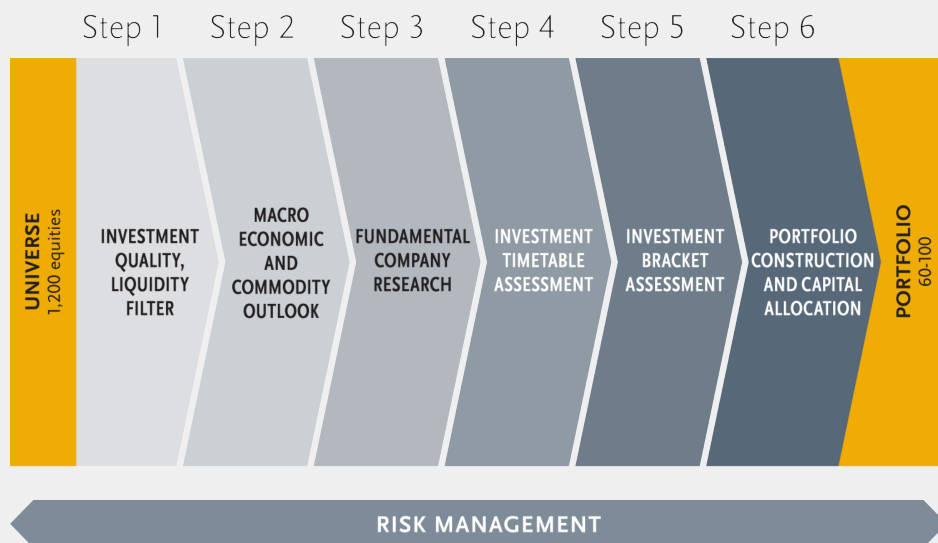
Step 1 Step 2 Step 3 Step 4 Step 5 Step 6

UNIVERSE
1,200 equities

INVESTMENT QUALITY, LIQUIDITY FILTER

MACRO ECONOMIC AND COMMODITY OUTLOOK

FUNDAMENTAL COMPANY RESEARCH

INVESTMENT TIMETABLE ASSESSMENT

INVESTMENT BRACKET ASSESSMENT

PORTFOLIO CONSTRUCTION AND CAPITAL ALLOCATION

PORTFOLIO
60-100

RISK MANAGEMENT